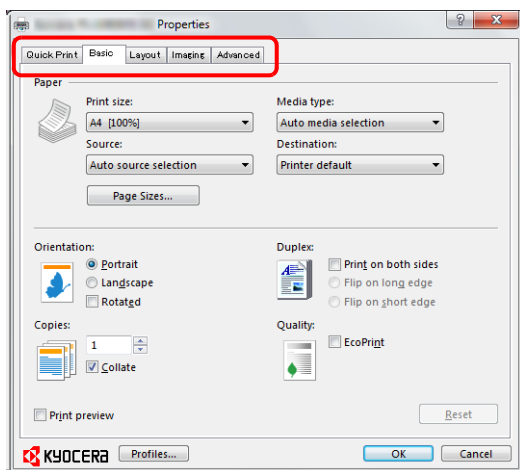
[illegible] Properties

?

Quick Print | Basic | Layout | Imaging | Advanced

Paper

Print size:

A4 [100%]

Media type:

Auto media selection

Source:

Auto source selection

Destination:

Printer default

Page Sizes...

Orientation:

Portrait

Landscape

Rotated

Duplex:

Print on both sides

Flip on long edge

Flip on short edge

Copies:

1

Collate

Quality:

EcoPrint

Print preview

Reset

KYOCERA

Profiles...

OK

Cancel